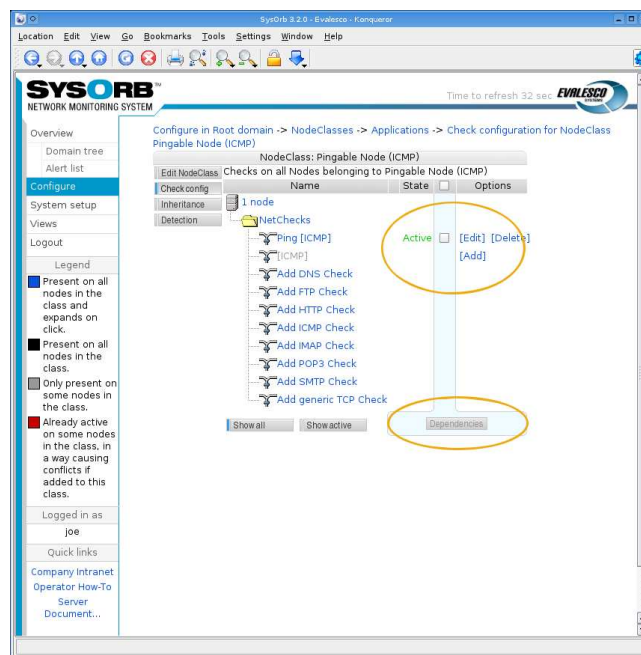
SysOrb 3.2.0 - Evalesco - Konqueror

Location Edit View Go Bookmarks Tools Settings Window Help

SYSORB™
NETWORK MONITORING SYSTEM

Time to refresh 32 sec

EVALESCO SYSTEMS

Overview
Domain tree
Alert list
Configure
System setup
Views
Logout

Legend

Present on all nodes in the class and expands on click.

Present on all nodes in the class.

Only present on some nodes in the class.

Already active on some nodes in the class, in a way causing conflicts if added to this class.

Logged in as
joe

Quick links
Company Intranet
Operator How-To
Server Document...

Configure in Root domain -> NodeClasses -> Applications -> Check configuration for NodeClass Pingable Node (ICMP)

NodeClass: Pingable Node (ICMP)

Edit NodeClass
Check config
Inheritance
Detection

Checks on all Nodes belonging to Pingable Node (ICMP)

| Name | State | | Options |
|---|---|---|---|
| 1 node | | | |
| NetChecks | | | |
| Ping [ICMP] | Active | | [Edit] [Delete] |
| [ICMP] | | | [Add] |
| Add DNS Check | | | |
| Add FTP Check | | | |
| Add HTTP Check | | | |
| Add ICMP Check | | | |
| Add IMAP Check | | | |
| Add POP3 Check | | | |
| Add SMTP Check | | | |
| Add generic TCP Check | | | |

Show all
Show active
Dependencies